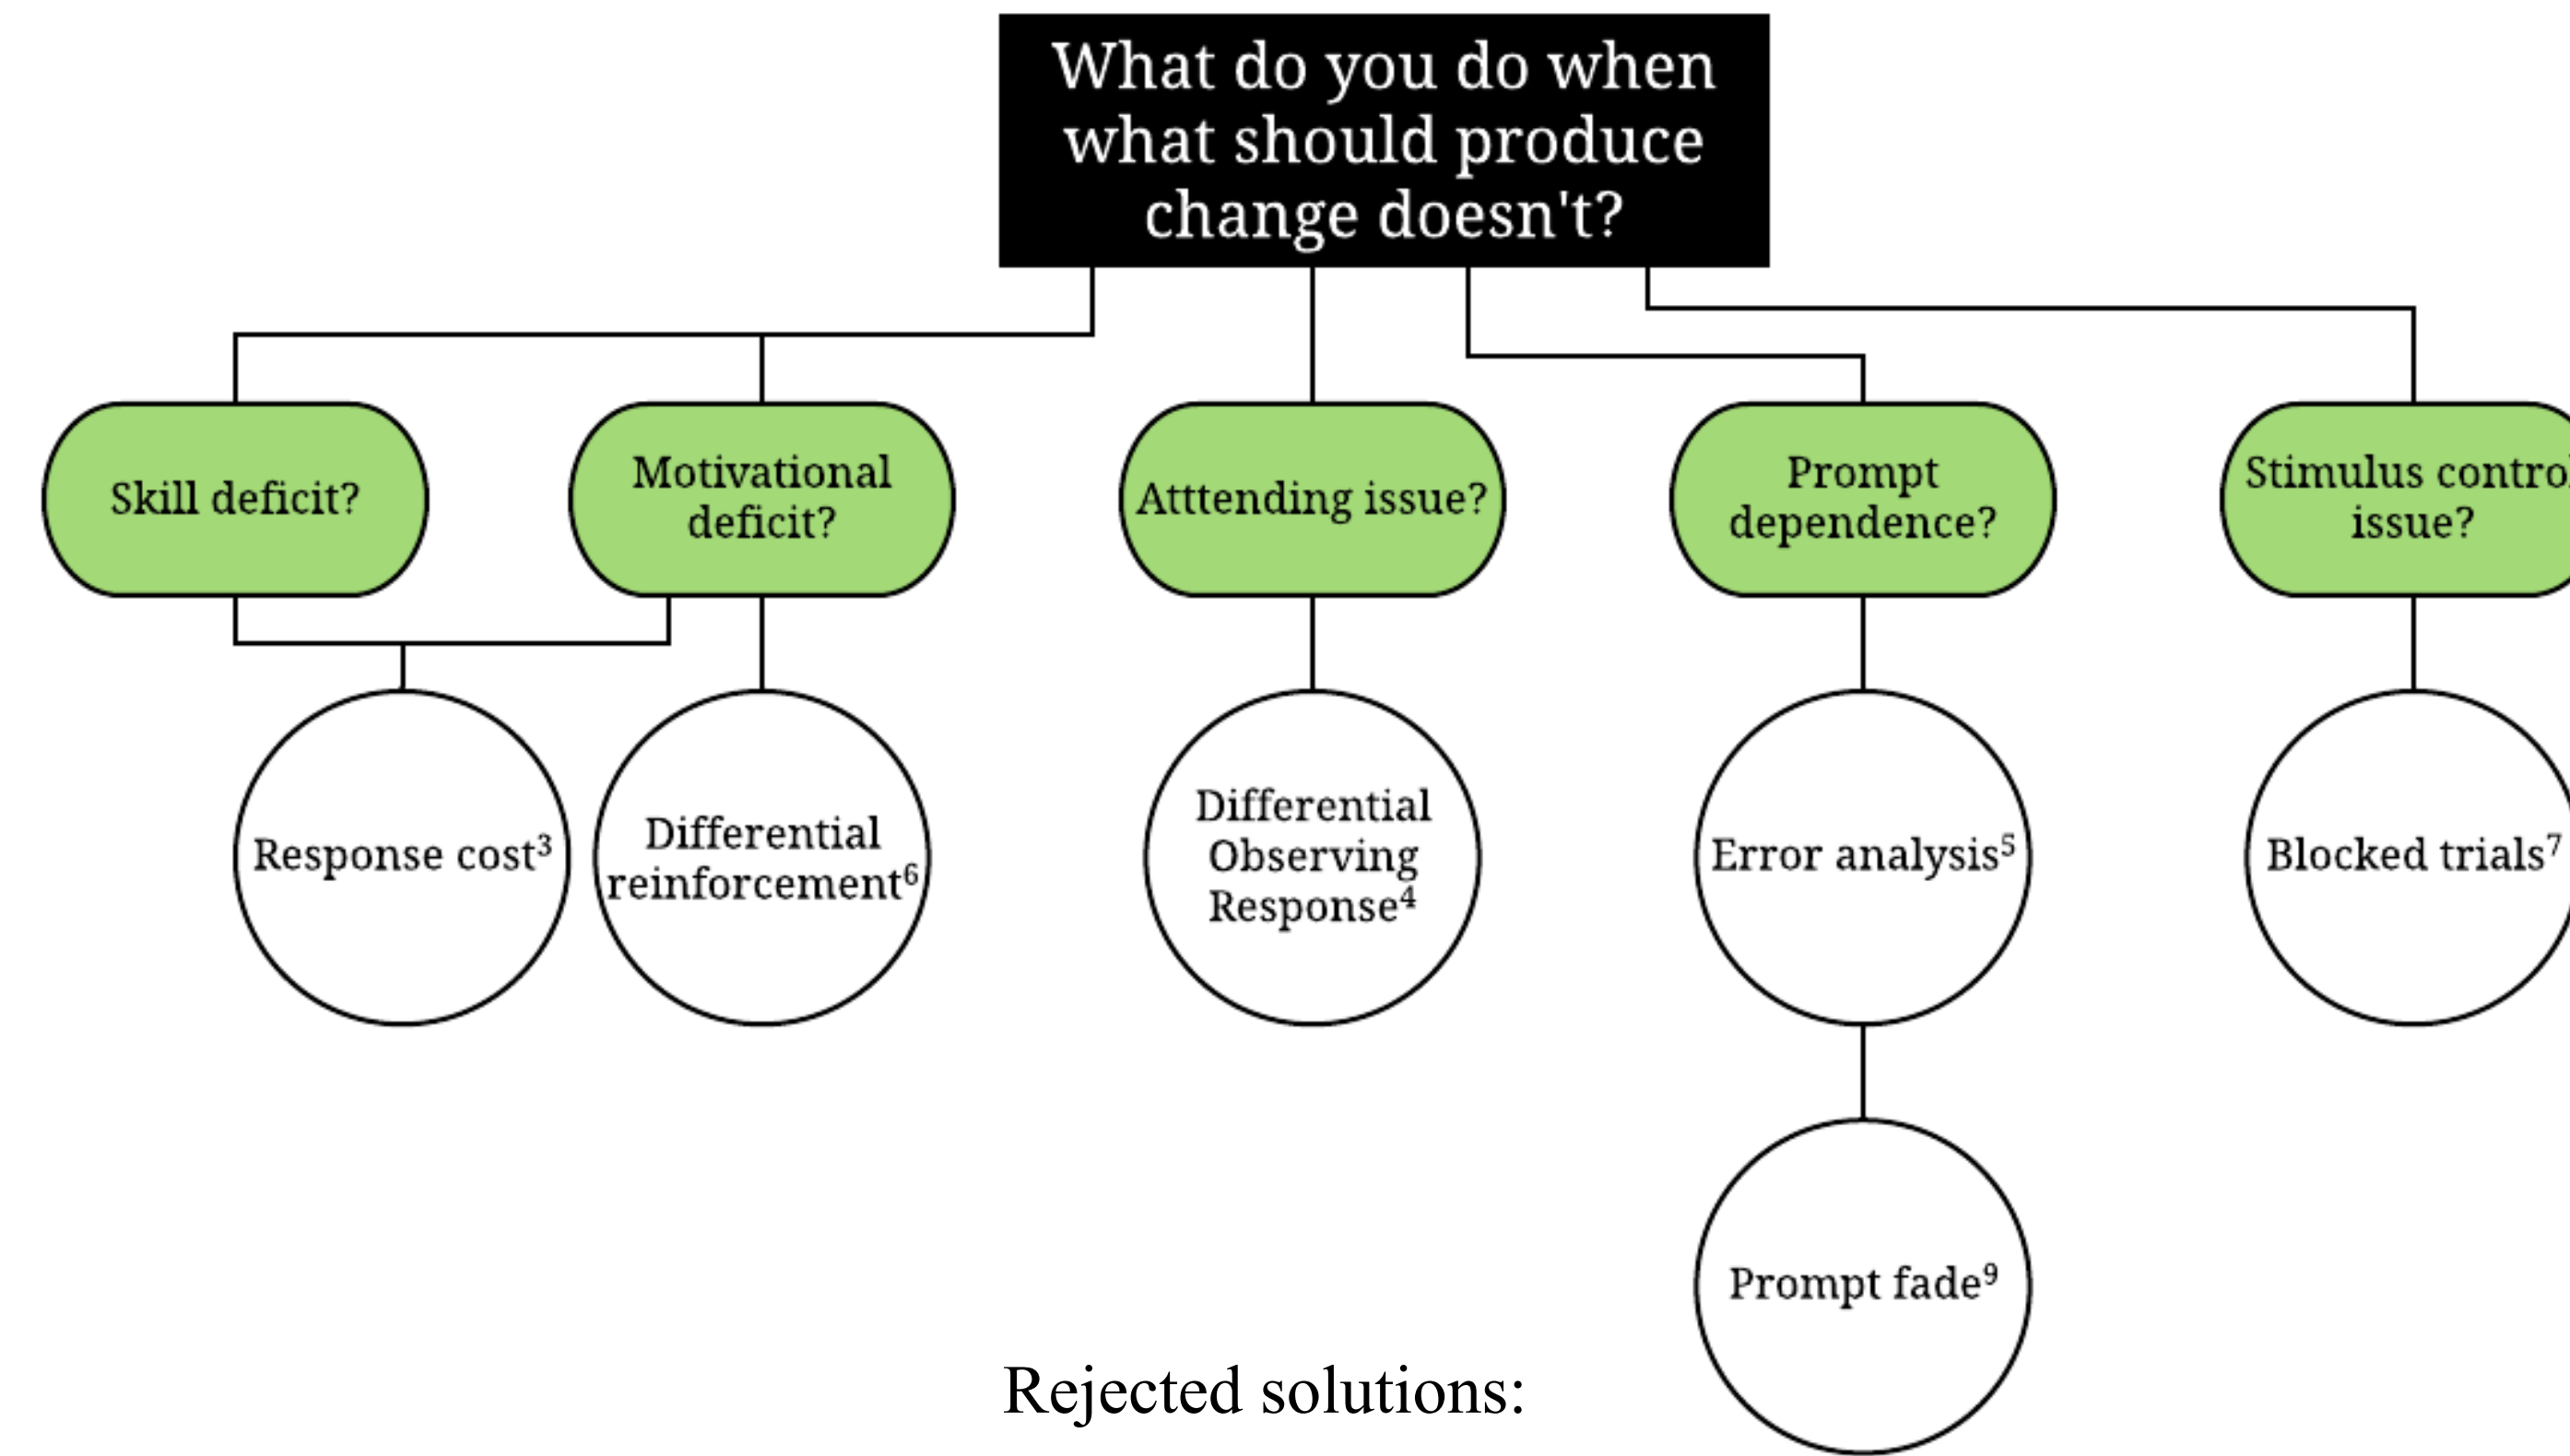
What do you do when what should produce change doesn't?

Skill deficit?

Motivational deficit?

Atttending issue?

Prompt dependence?

Stimulus contro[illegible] issue?

Response cost$^3$

Differential reinforcement$^6$

Differential Observing Response$^4$

Error analysis$^5$

Blocked trials$^7$

Prompt fade$^9$

Rejected solutions: